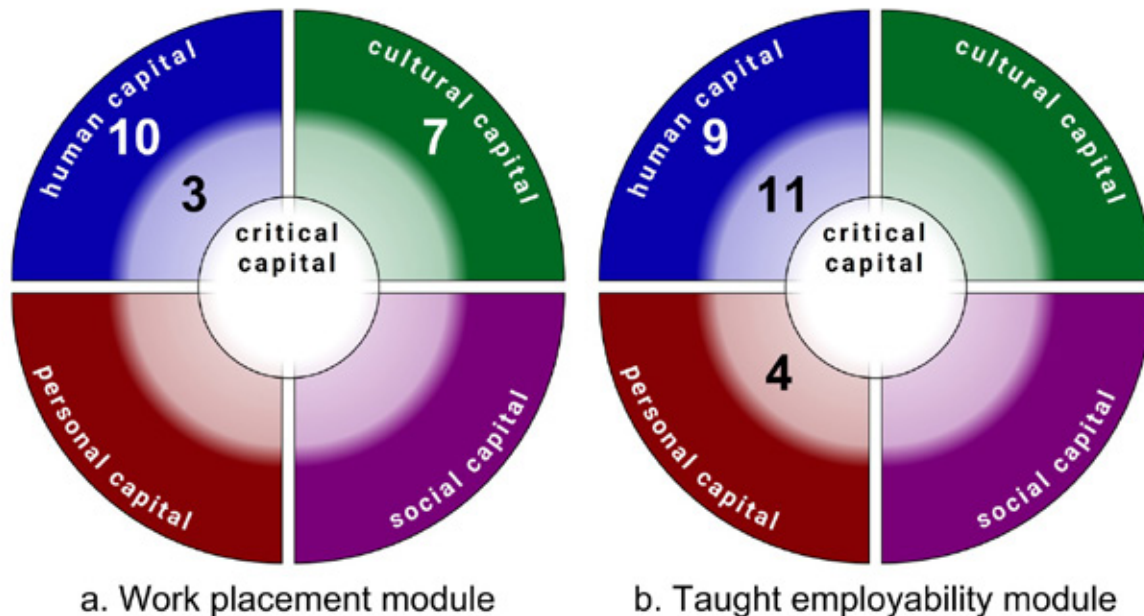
human capital
10
3
cultural capital
7
critical capital
personal capital
social capital

a. Work placement module

human capital
9
11
cultural capital
critical capital
personal capital
4
social capital

b. Taught employability module